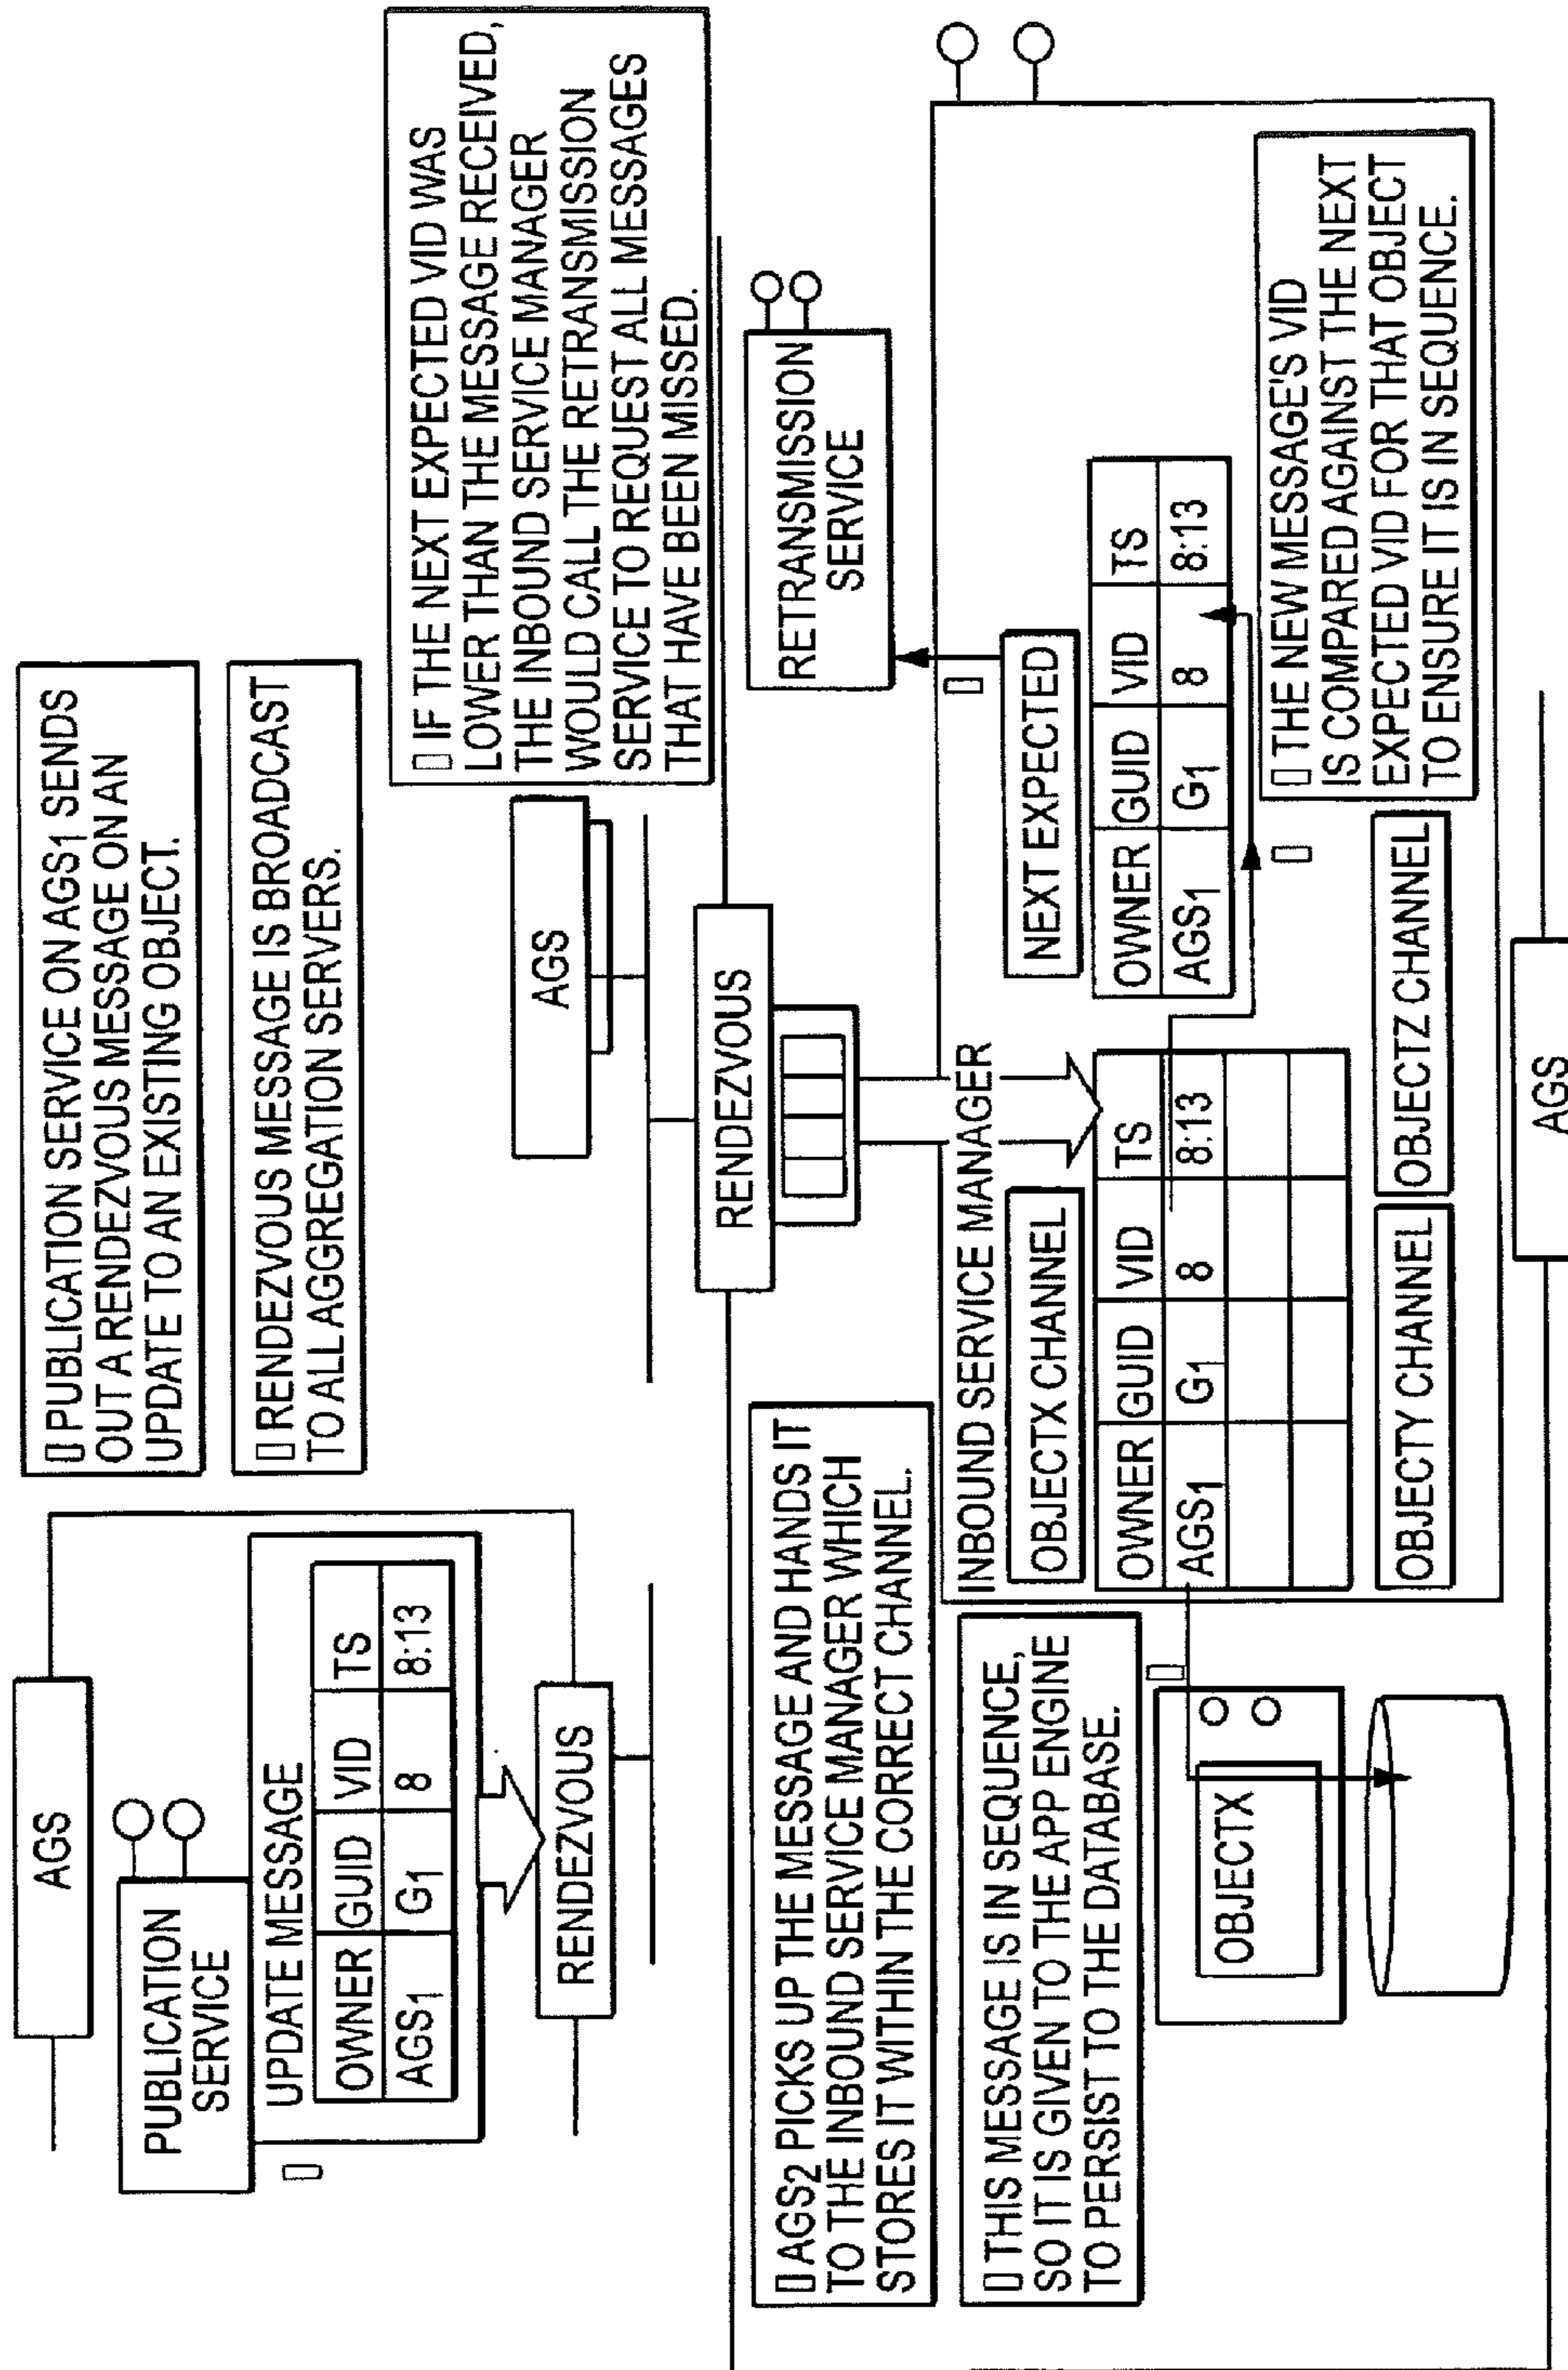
AGS

PUBLICATION SERVICE

UPDATE MESSAGE

| OWNER | GUID | VID | TS |
|---|---|---|---|
| $AGS_1$ | $G_1$ | 8 | 8:13 |

RENDEZVOUS

□ PUBLICATION SERVICE ON $AGS_1$ SENDS OUT A RENDEZVOUS MESSAGE ON AN UPDATE TO AN EXISTING OBJECT.

□ RENDEZVOUS MESSAGE IS BROADCAST TO ALL AGGREGATION SERVERS.

AGS

RENDEZVOUS

□ IF THE NEXT EXPECTED VID WAS LOWER THAN THE MESSAGE RECEIVED, THE INBOUND SERVICE MANAGER WOULD CALL THE RETRANSMISSION SERVICE TO REQUEST ALL MESSAGES THAT HAVE BEEN MISSED.

RETRANSMISSION SERVICE

□

NEXT EXPECTED

| OWNER | GUID | VID | TS |
|---|---|---|---|
| $AGS_1$ | $G_1$ | 8 | 8:13 |

□

□ THE NEW MESSAGE'S VID IS COMPARED AGAINST THE NEXT EXPECTED VID FOR THAT OBJECT TO ENSURE IT IS IN SEQUENCE.

□ $AGS_2$ PICKS UP THE MESSAGE AND HANDS IT TO THE INBOUND SERVICE MANAGER WHICH STORES IT WITHIN THE CORRECT CHANNEL.

INBOUND SERVICE MANAGER

OBJECTX CHANNEL

| OWNER | GUID | VID | TS |
|---|---|---|---|
| $AGS_1$ | $G_1$ | 8 | 8:13 |
| | | | |

OBJECTY CHANNEL

OBJECTZ CHANNEL

□ THIS MESSAGE IS IN SEQUENCE, SO IT IS GIVEN TO THE APP ENGINE TO PERSIST TO THE DATABASE.

□

OBJECTX

AGS